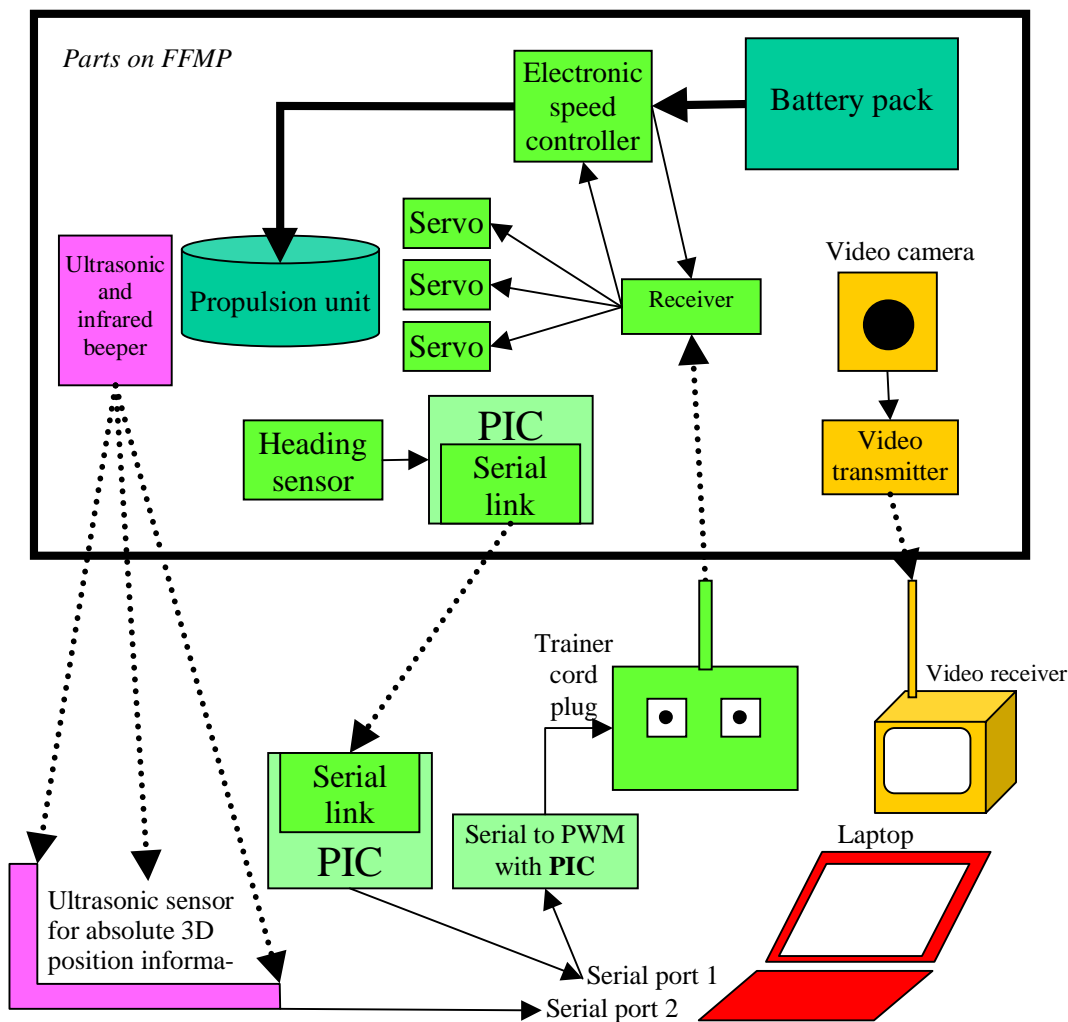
Parts on FFMP

Electronic speed controller

Battery pack

Servo

Servo

Servo

Ultrasonic and infrared beeper

Propulsion unit

Receiver

Video camera

Heading sensor

PIC

Serial link

Video transmitter

Trainer cord plug

Video receiver

Serial link

PIC

Serial to PWM with **PIC**

Laptop

Ultrasonic sensor for absolute 3D position informa-

Serial port 1

Serial port 2